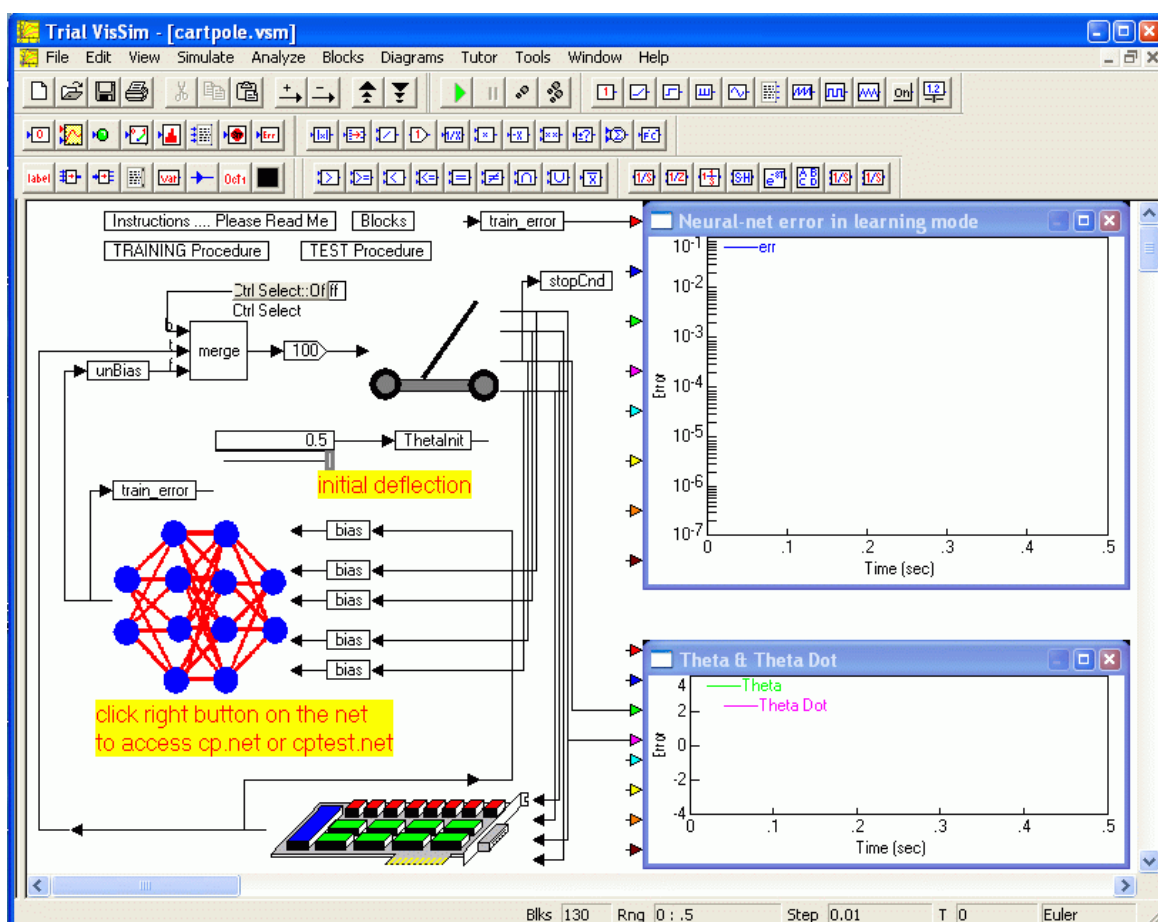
Trial VisSim - [cartpole.vsm]

File Edit View Simulate Analyze Blocks Diagrams Tutor Tools Window Help

label Var 0cf1

Instructions .... Please Read Me

Blocks

train_error

TRAINING Procedure

TEST Procedure

stopCnd

Ctrl Select::Off

Ctrl Select

b

t

f

merge

100

unBias

0.5

ThetaInit

initial deflection

train_error

bias

bias

bias

bias

bias

click right button on the net to access cp.net or cptest.net

Neural-net error in learning mode

err

Error

$10^{-1}$

$10^{-2}$

$10^{-3}$

$10^{-4}$

$10^{-5}$

$10^{-6}$

$10^{-7}$

0 .1 .2 .3 .4 .5

Time (sec)

Theta & Theta Dot

Theta

Theta Dot

Error

4

2

0

-2

-4

0 .1 .2 .3 .4 .5

Time (sec)

Blks 130 Rng 0 : .5 Step 0.01 T 0 Euler